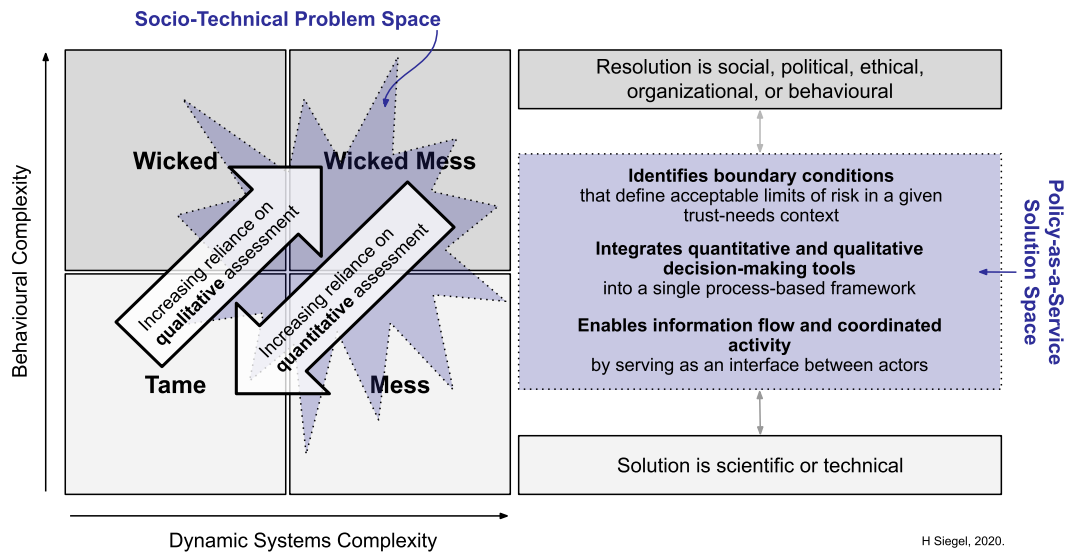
Socio-Technical Problem Space

Behavioural Complexity

Wicked

Wicked Mess

Tame

Mess

Increasing reliance on **qualitative** assessment

Increasing reliance on **quantitative** assessment

Dynamic Systems Complexity

Resolution is social, political, ethical, organizational, or behavioural

**Identifies boundary conditions** that define acceptable limits of risk in a given trust-needs context

**Integrates quantitative and qualitative decision-making tools** into a single process-based framework

**Enables information flow and coordinated activity** by serving as an interface between actors

Solution is scientific or technical

Policy-as-a-Service Solution Space

H Siegel, 2020.